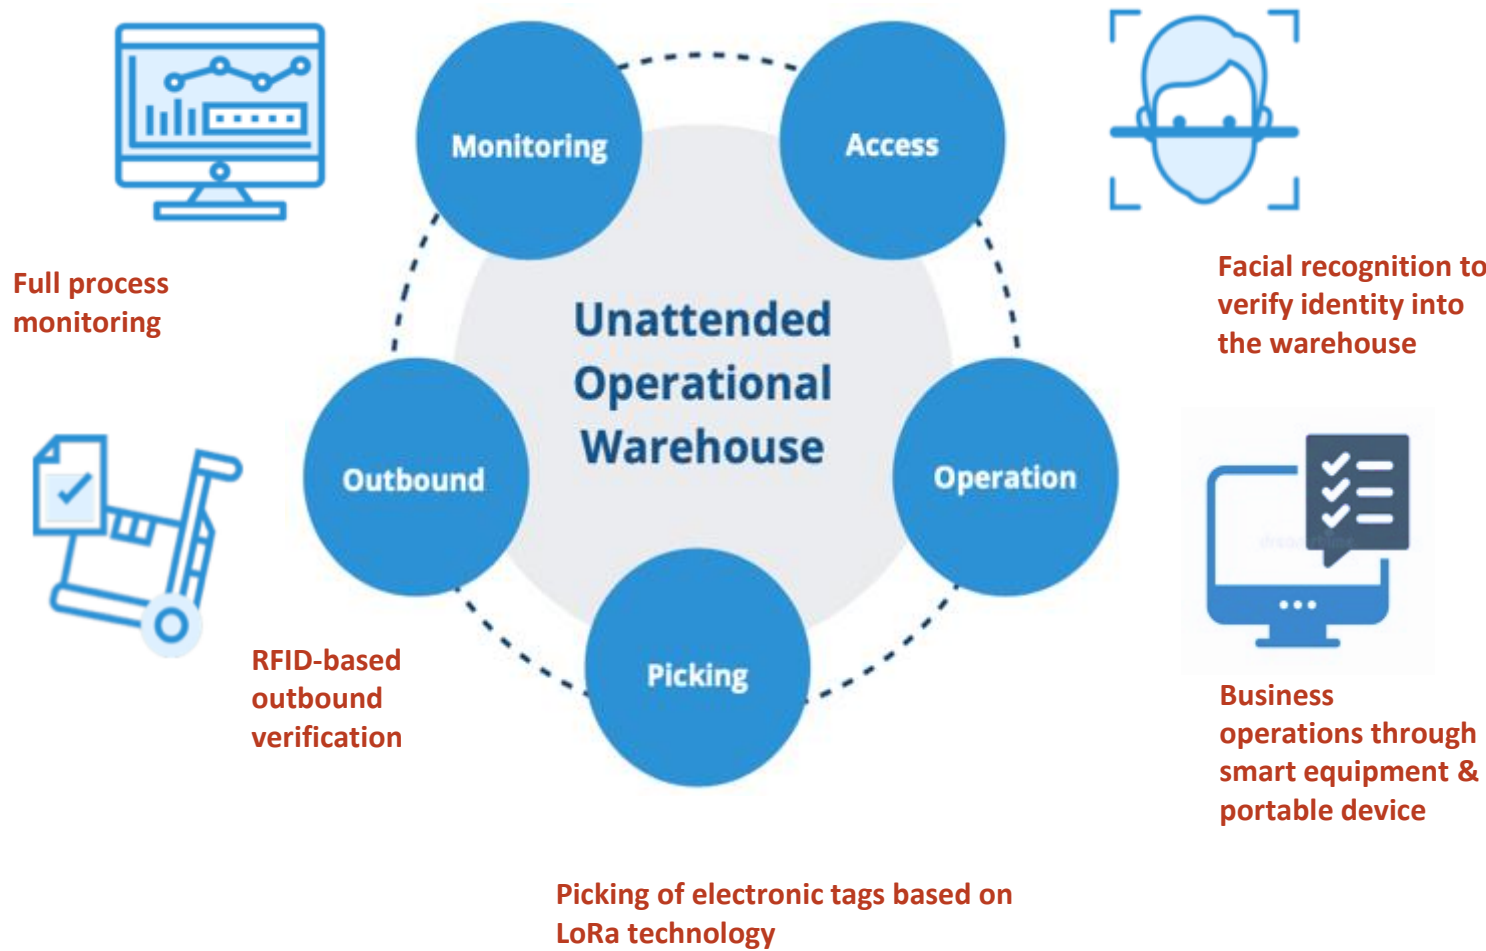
Monitoring

Access

Full process monitoring

Facial recognition to verify identity into the warehouse

Unattended Operational Warehouse

Outbound

Operation

Picking

RFID-based outbound verification

Business operations through smart equipment & portable device

Picking of electronic tags based on LoRa technology